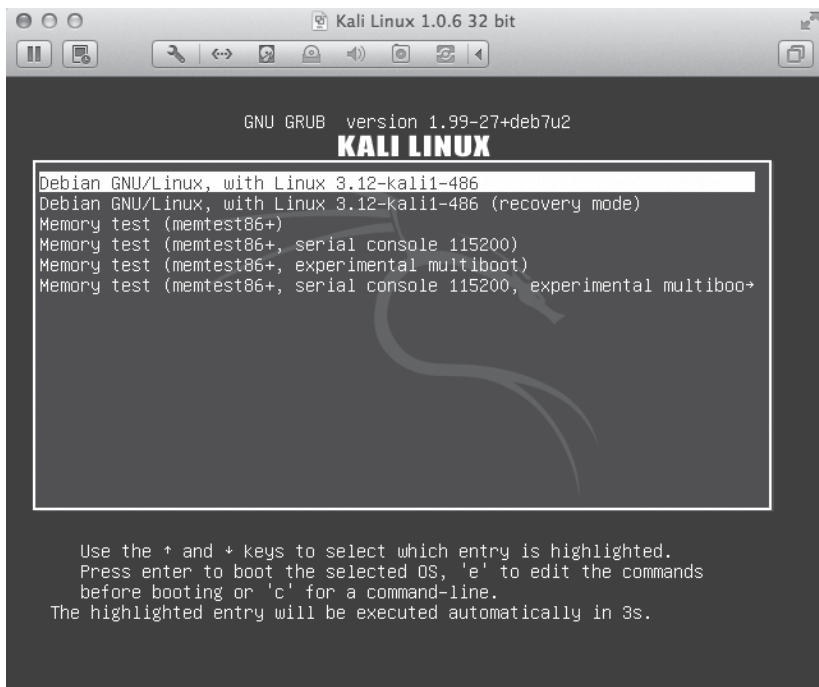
Kali Linux 1.0.6 32 bit

GNU GRUB version 1.99-27+deb7u2
KALI LINUX

Debian GNU/Linux, with Linux 3.12-kali1-486
Debian GNU/Linux, with Linux 3.12-kali1-486 (recovery mode)
Memory test (memtest86+)
Memory test (memtest86+, serial console 115200)
Memory test (memtest86+, experimental multiboot)
Memory test (memtest86+, serial console 115200, experimental multiboo→

Use the ↑ and ↓ keys to select which entry is highlighted.
Press enter to boot the selected OS, 'e' to edit the commands before booting or 'c' for a command-line.
The highlighted entry will be executed automatically in 3s.